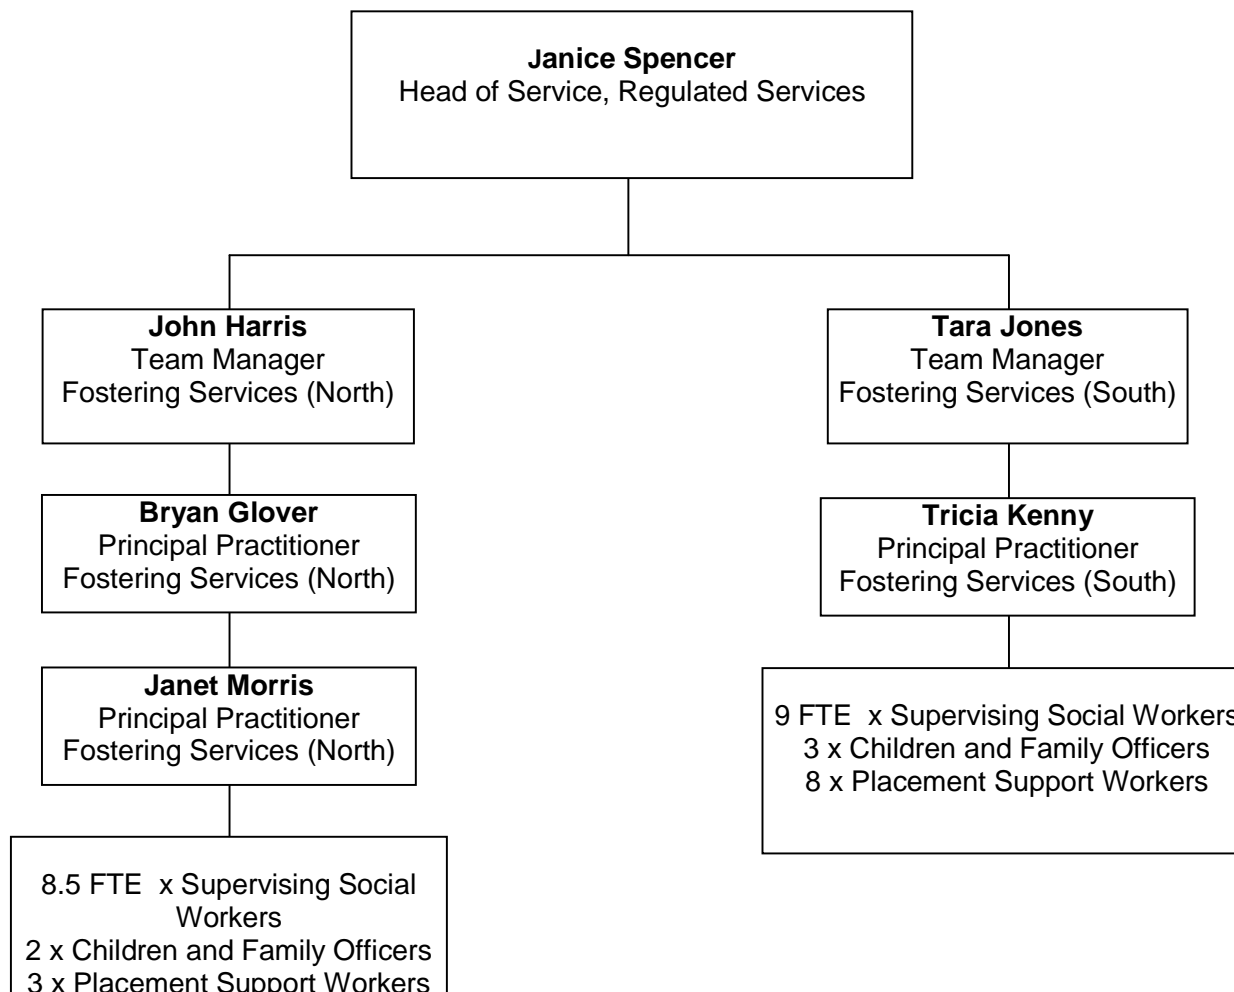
**Janice Spencer**
Head of Service, Regulated Services

**John Harris**
Team Manager
Fostering Services (North)

**Bryan Glover**
Principal Practitioner
Fostering Services (North)

**Janet Morris**
Principal Practitioner
Fostering Services (North)

8.5 FTE x Supervising Social Workers
2 x Children and Family Officers
3 x Placement Support Workers

**Tara Jones**
Team Manager
Fostering Services (South)

**Tricia Kenny**
Principal Practitioner
Fostering Services (South)

9 FTE x Supervising Social Workers
3 x Children and Family Officers
8 x Placement Support Workers